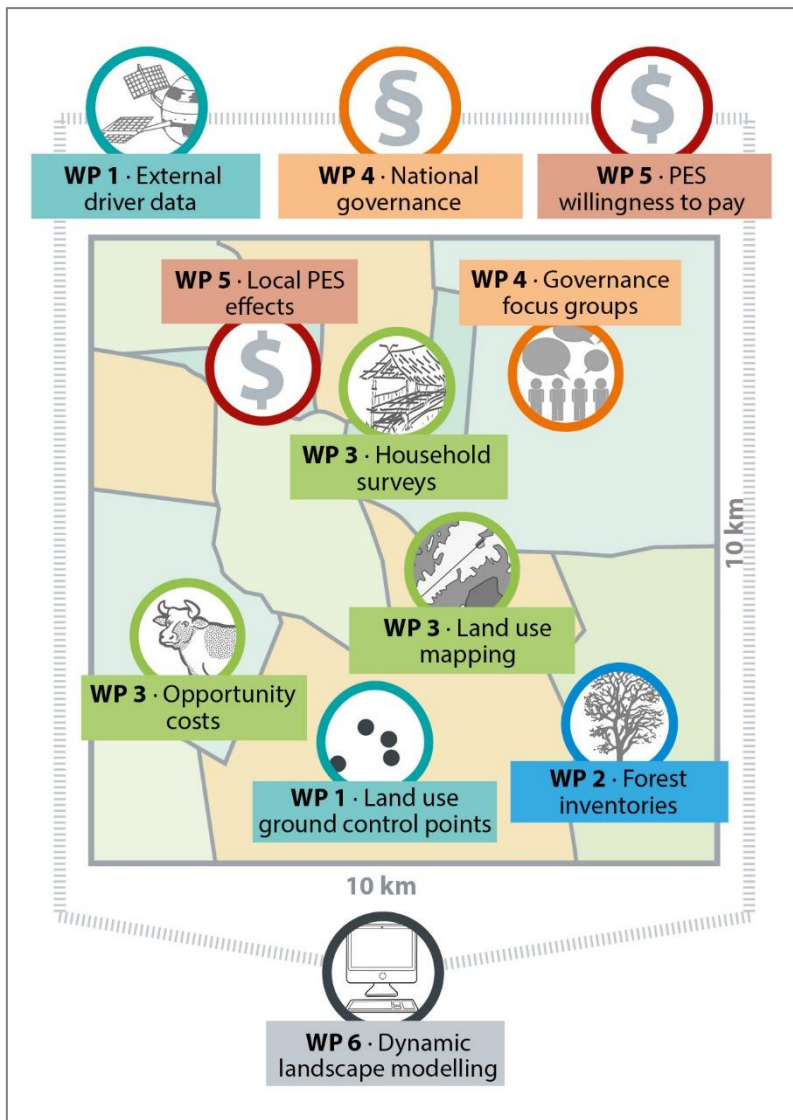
§

$

WP 1 · External driver data

WP 4 · National governance

WP 5 · PES willingness to pay

WP 5 · Local PES effects

$

WP 4 · Governance focus groups

WP 3 · Household surveys

10 km

WP 3 · Land use mapping

WP 3 · Opportunity costs

WP 1 · Land use ground control points

WP 2 · Forest inventories

10 km

WP 6 · Dynamic landscape modelling